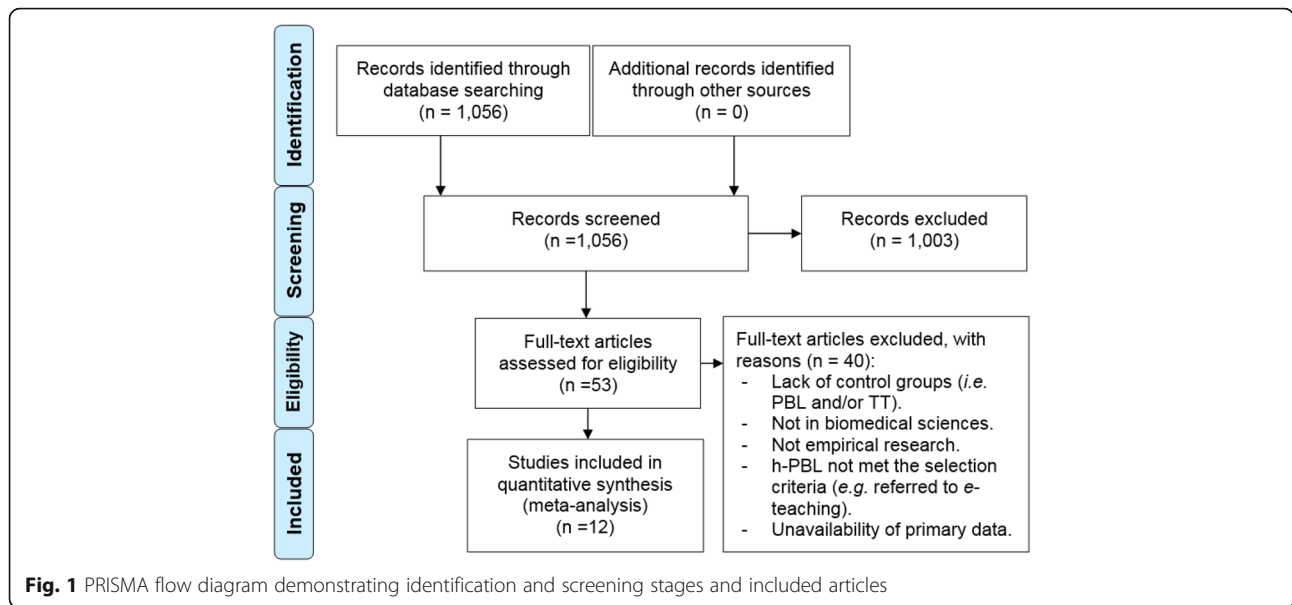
Identification

Records identified through database searching
(n = 1,056)

Additional records identified through other sources
(n = 0)

Screening

Records screened
(n =1,056)

Records excluded
(n = 1,003)

Eligibility

Full-text articles assessed for eligibility
(n =53)

Full-text articles excluded, with reasons (n = 40):
- Lack of control groups (*i.e.* PBL and/or TT).
- Not in biomedical sciences.
- Not empirical research.
- h-PBL not met the selection criteria (*e.g.* referred to *e*-teaching).
- Unavailability of primary data.

Included

Studies included in quantitative synthesis (meta-analysis)
(n =12)

**Fig. 1** PRISMA flow diagram demonstrating identification and screening stages and included articles